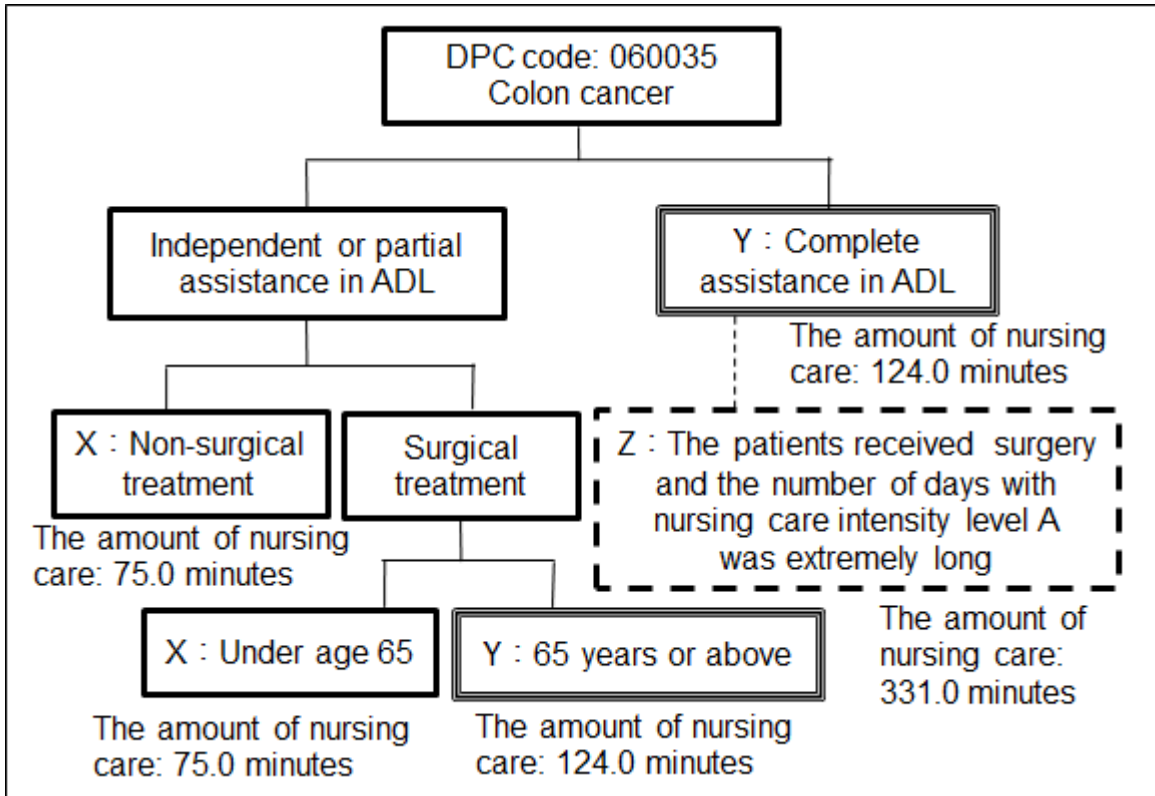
DPC code: 060035
Colon cancer

Independent or partial assistance in ADL

Y：Complete assistance in ADL

The amount of nursing care: 124.0 minutes

X：Non-surgical treatment

The amount of nursing care: 75.0 minutes

Surgical treatment

Z：The patients received surgery and the number of days with nursing care intensity level A was extremely long

The amount of nursing care: 331.0 minutes

X：Under age 65

The amount of nursing care: 75.0 minutes

Y：65 years or above

The amount of nursing care: 124.0 minutes